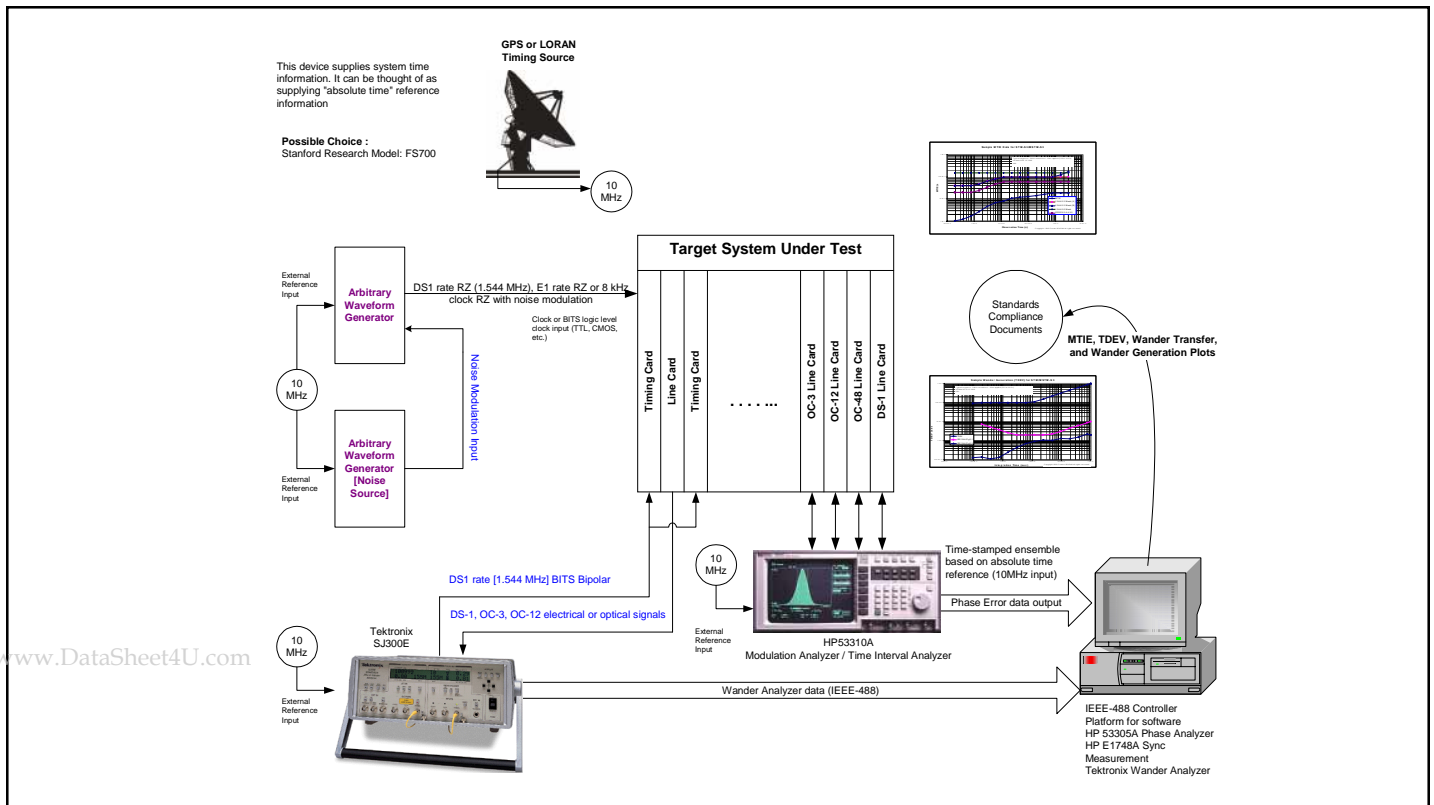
This device supplies system time information. It can be thought of as supplying "absolute time" reference information

Possible Choice :
Stanford Research Model: FS700

GPS or LORAN Timing Source

10 MHz

Target System Under Test

External Reference Input

Arbitrary Waveform Generator

DS1 rate RZ (1.544 MHz), E1 rate RZ or 8 kHz clock RZ with noise modulation

Clock or BITS logic level clock input (TTL, CMOS, etc.)

Noise Modulation Input

10 MHz

External Reference Input

Arbitrary Waveform Generator [Noise Source]

Timing Card

Line Card

Timing Card

. . . . ...

OC-3 Line Card

OC-12 Line Card

OC-48 Line Card

DS-1 Line Card

Standards Compliance Documents

MTIE, TDEV, Wander Transfer, and Wander Generation Plots

10 MHz

Time-stamped ensemble based on absolute time reference (10MHz input)

Phase Error data output

DS1 rate [1.544 MHz] BITS Bipolar

DS-1, OC-3, OC-12 electrical or optical signals

External Reference Input

HP53310A
Modulation Analyzer / Time Interval Analyzer

10 MHz

Tektronix SJ300E

www.DataSheet4U.com

External Reference Input

Wander Analyzer data (IEEE-488)

IEEE-488 Controller
Platform for software
HP 53305A Phase Analyzer
HP E1748A Sync Measurement
Tektronix Wander Analyzer